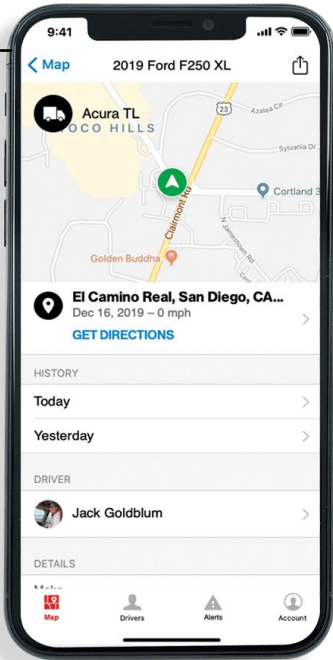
9:41

Map 2019 Ford F250 XL

Acura TL
OCO HILLS
Azalea Ce
23
Sylvania Dr
Cortland 3
Clairmont Rd
N Jamestown Rd
Golden Buddha
Ge

El Camino Real, San Diego, CA...
Dec 16, 2019 – 0 mph
GET DIRECTIONS

HISTORY
Today
Yesterday

DRIVER
Jack Goldblum

DETAILS

Map Drivers Alerts Account